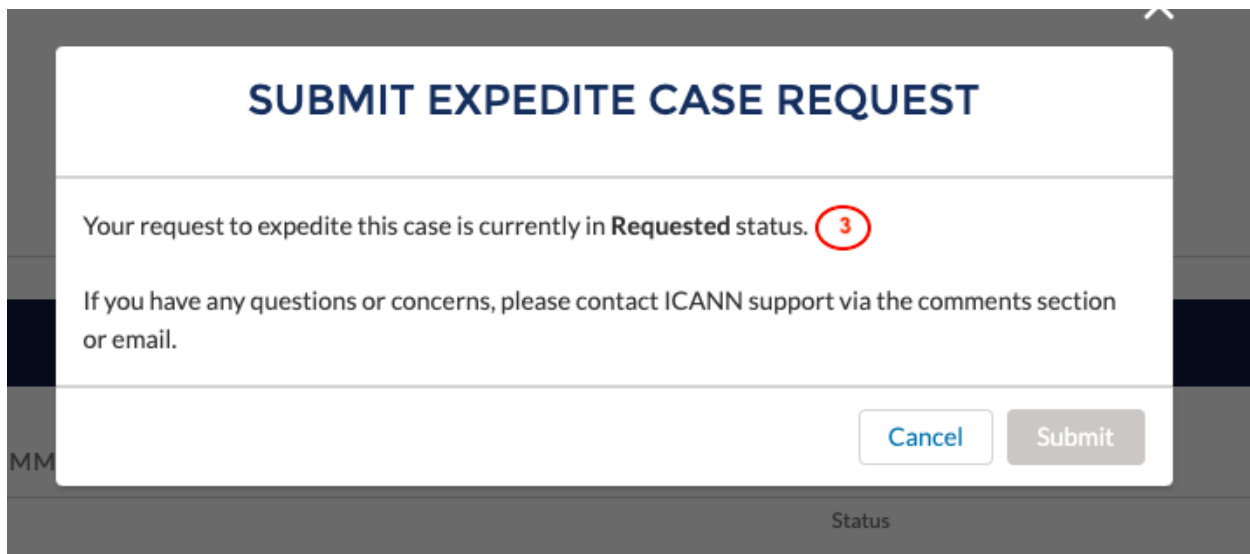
SUBMIT EXPEDITE CASE REQUEST

Your request to expedite this case is currently in **Requested** status. 3

If you have any questions or concerns, please contact ICANN support via the comments section or email.

Cancel Submit

MM

Status